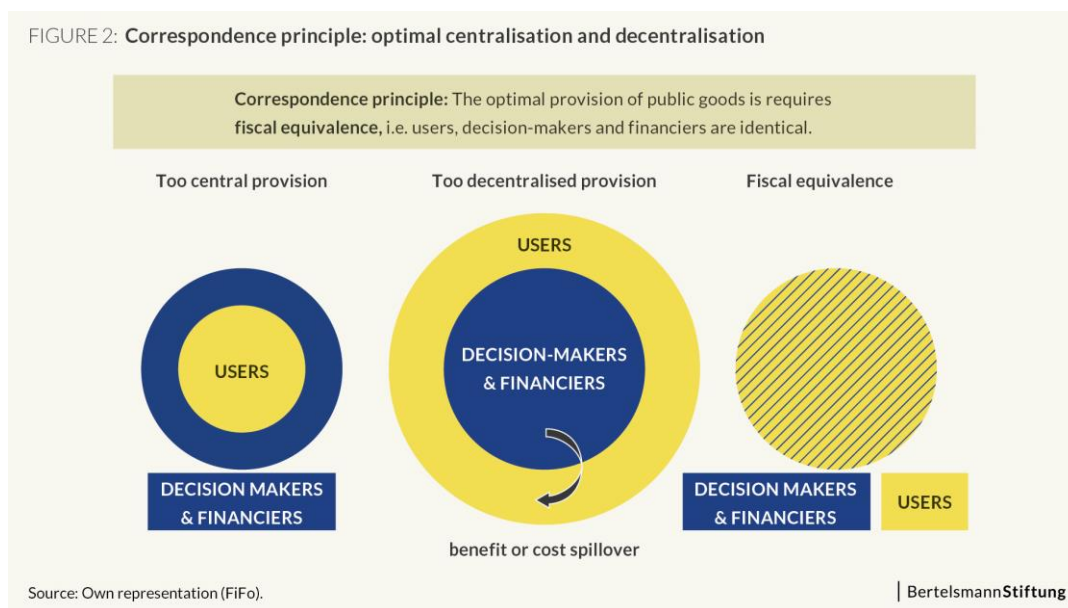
FIGURE 2: **Correspondence principle: optimal centralisation and decentralisation**

**Correspondence principle:** The optimal provision of public goods is requires **fiscal equivalence,** i.e. users, decision-makers and financiers are identical.

Too central provision

USERS

DECISION MAKERS & FINANCIERS

Too decentralised provision

USERS

DECISION-MAKERS & FINANCIERS

benefit or cost spillover

Fiscal equivalence

DECISION MAKERS & FINANCIERS

USERS

Source: Own representation (FiFo).

BertelsmannStiftung